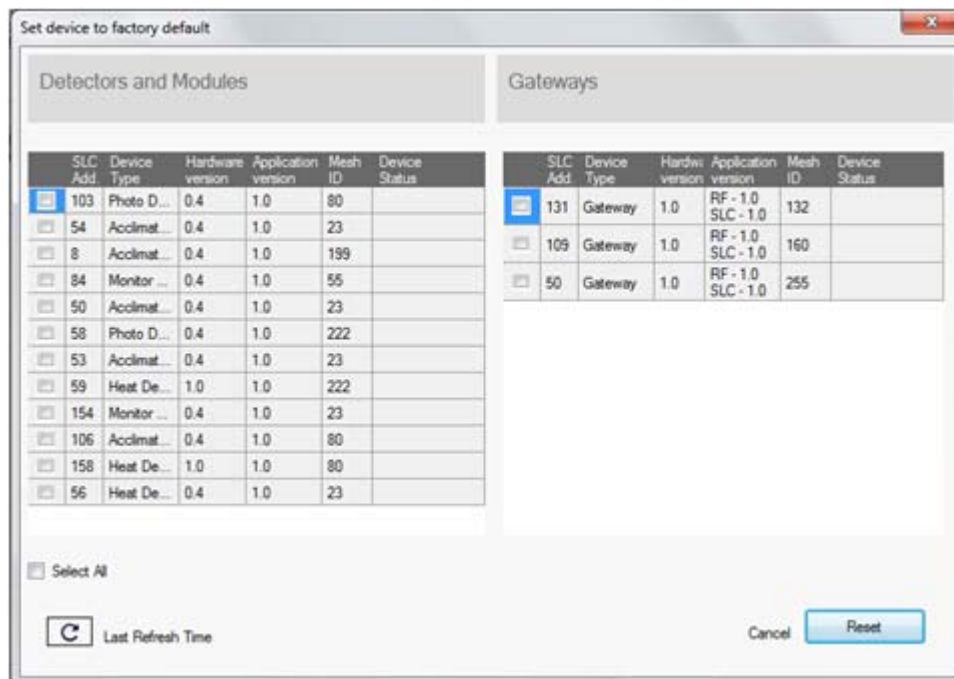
Set device to factory default

Detectors and Modules

| | SLC Add. | Device Type | Hardware version | Application version | Mesh ID | Device Status |
|---|---|---|---|---|---|---|
| | 103 | Photo D... | 0.4 | 1.0 | 80 | |
| | 54 | Acclimat... | 0.4 | 1.0 | 23 | |
| | 8 | Acclimat... | 0.4 | 1.0 | 199 | |
| | 84 | Monitor ... | 0.4 | 1.0 | 55 | |
| | 50 | Acclimat... | 0.4 | 1.0 | 23 | |
| | 58 | Photo D... | 0.4 | 1.0 | 222 | |
| | 53 | Acclimat... | 0.4 | 1.0 | 23 | |
| | 59 | Heat De... | 1.0 | 1.0 | 222 | |
| | 154 | Monitor ... | 0.4 | 1.0 | 23 | |
| | 106 | Acclimat... | 0.4 | 1.0 | 80 | |
| | 158 | Heat De... | 1.0 | 1.0 | 80 | |
| | 56 | Heat De... | 0.4 | 1.0 | 23 | |

Gateways

| | SLC Add. | Device Type | Hardw version | Application version | Mesh ID | Device Status |
|---|---|---|---|---|---|---|
| | 131 | Gateway | 1.0 | RF - 1.0 SLC - 1.0 | 132 | |
| | 109 | Gateway | 1.0 | RF - 1.0 SLC - 1.0 | 160 | |
| | 50 | Gateway | 1.0 | RF - 1.0 SLC - 1.0 | 255 | |

Select All

Last Refresh Time

Cancel

Reset